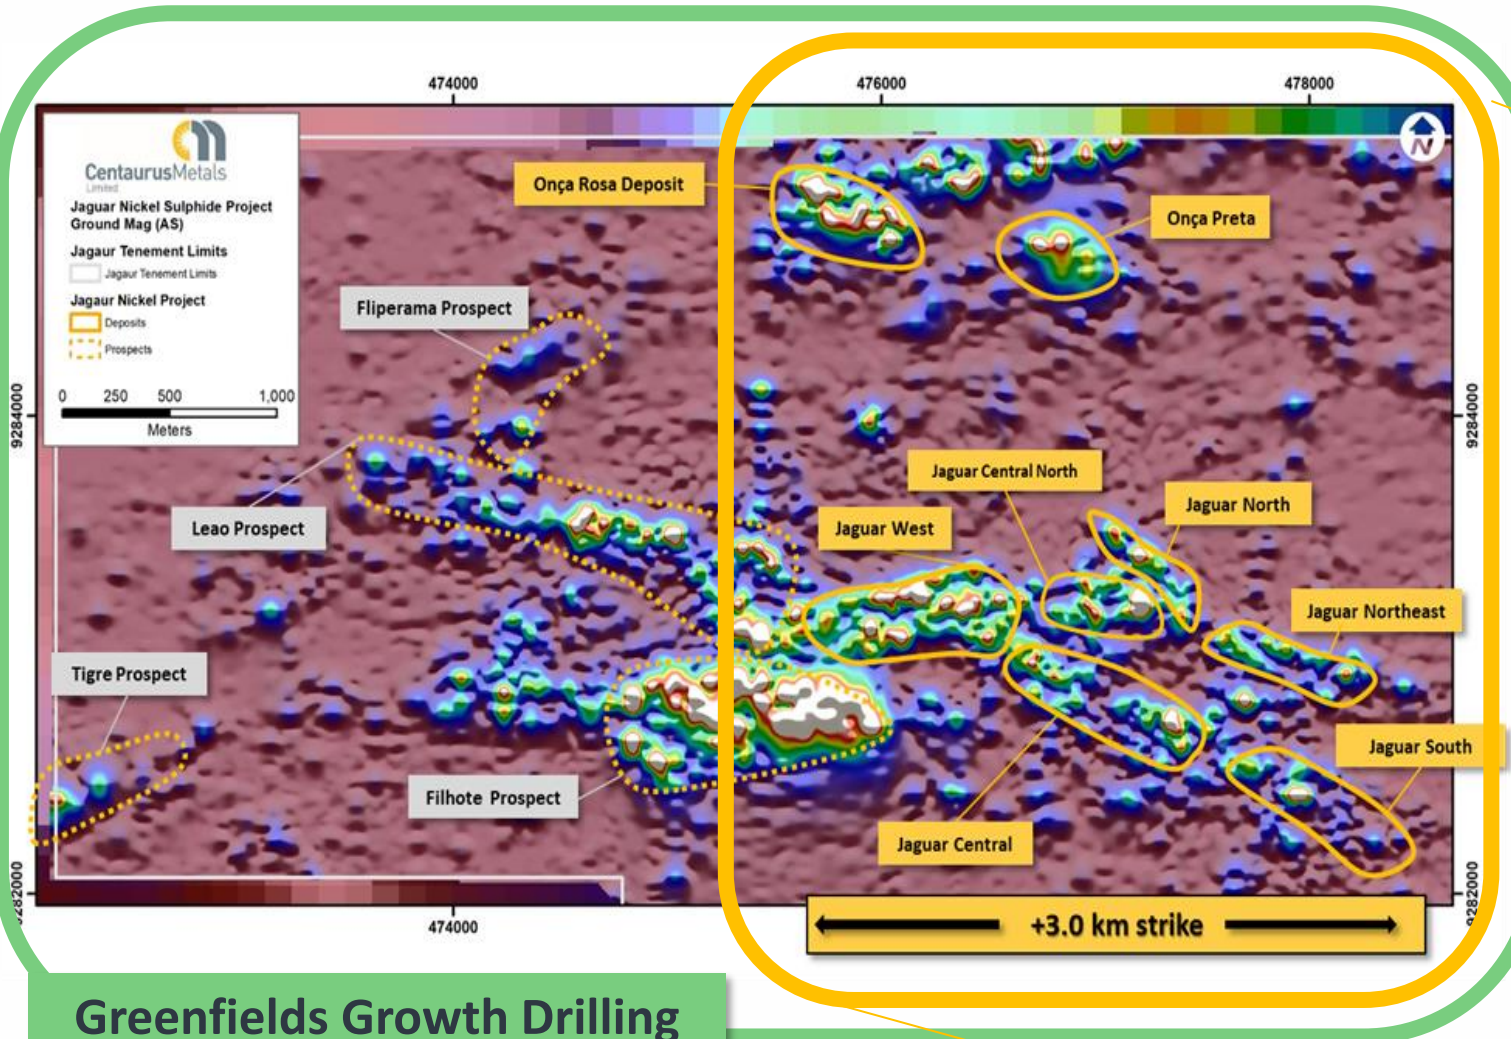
474000

476000

478000

CentaurusMetals
Limited

Jaguar Nickel Sulphide Project
Ground Mag (AS)

Jagaur Tenement Limits
Jagaur Tenement Limits

Jagaur Nickel Project
Deposits
Prospects

0 250 500 1,000
Meters

9284000

9284000

Onça Rosa Deposit

Onça Preta

Fliperama Prospect

Leao Prospect

Jaguar Central North

Jaguar North

Jaguar West

Jaguar Northeast

Tigre Prospect

Jaguar South

Filhote Prospect

Jaguar Central

9282000

9282000

474000

+3.0 km strike

Greenfields Growth Drilling